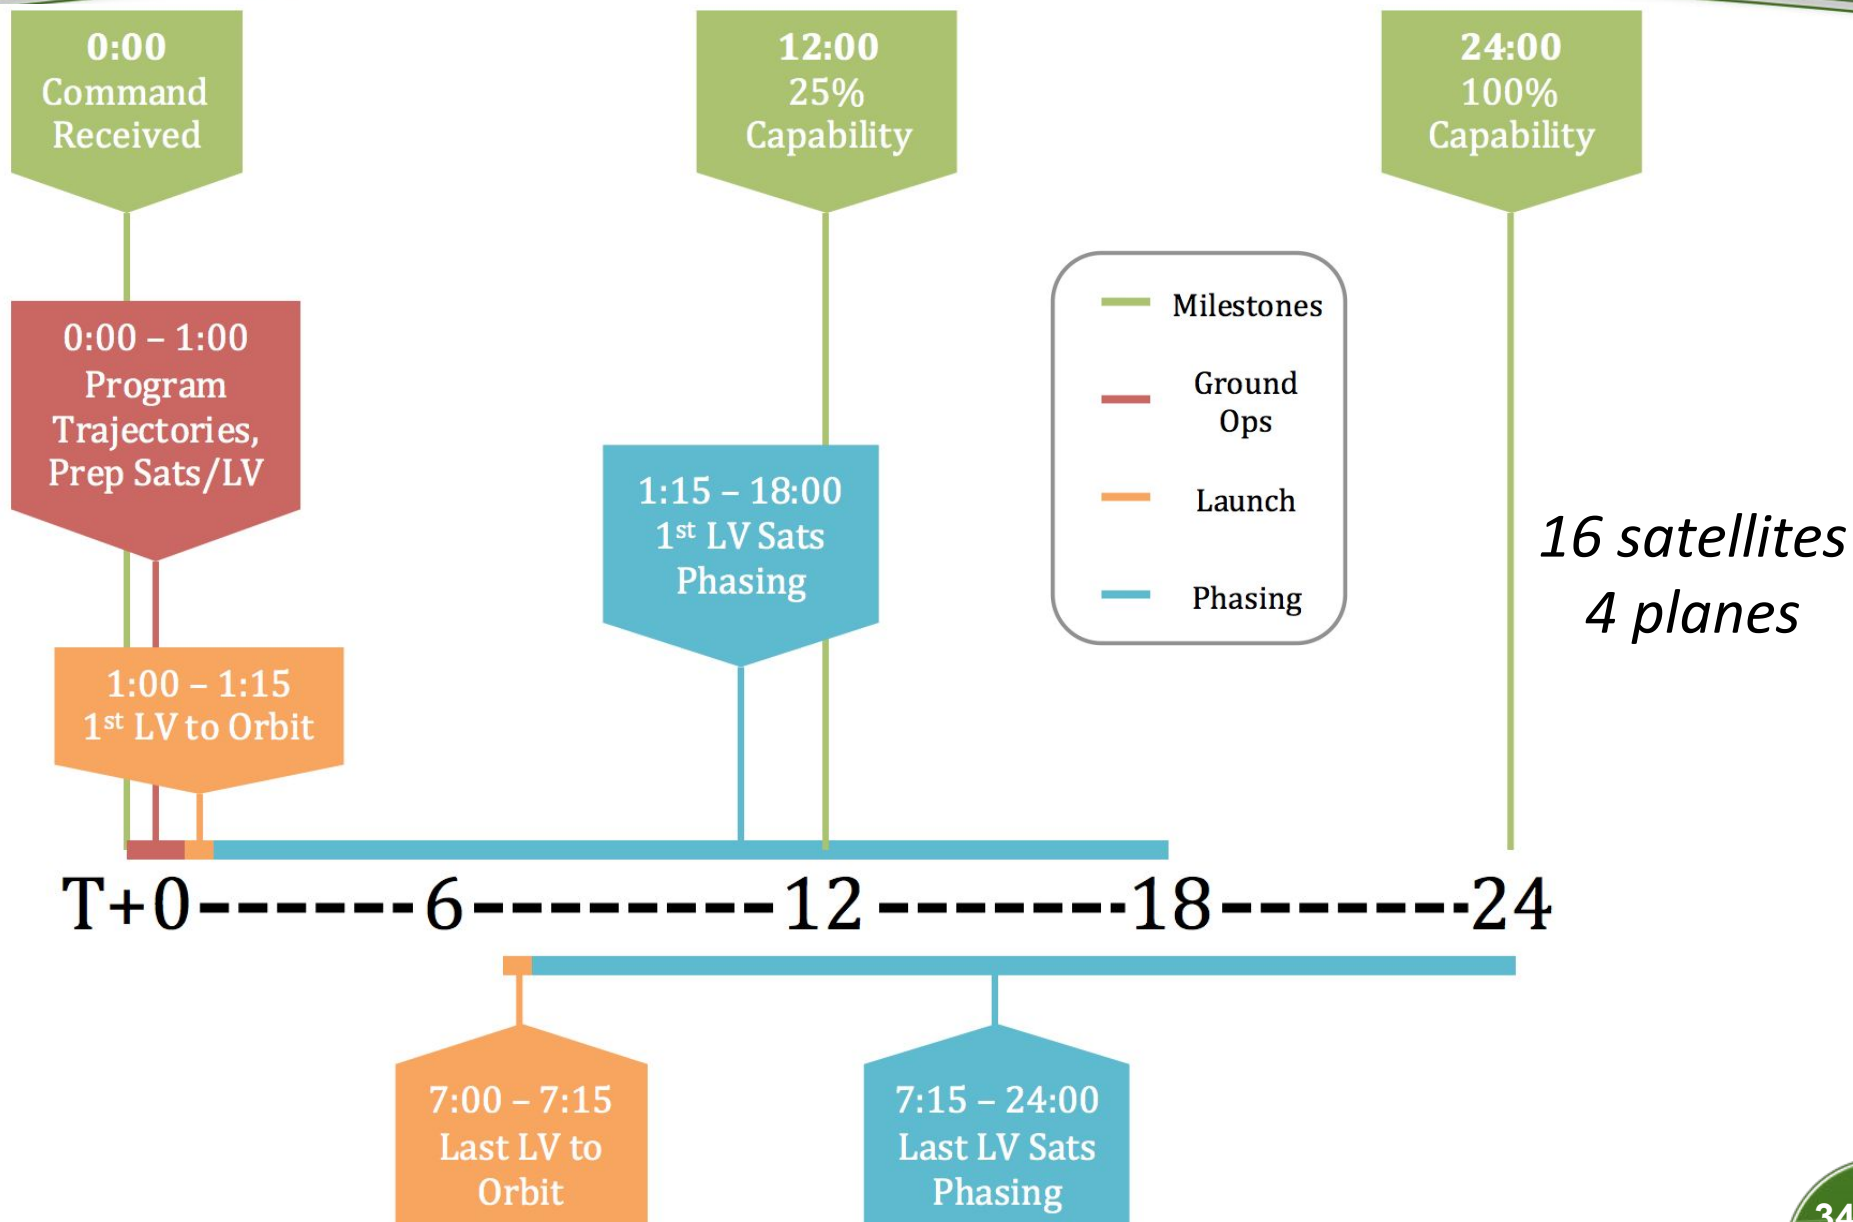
0:00
Command Received

12:00
25%
Capability

24:00
100%
Capability

0:00 – 1:00
Program Trajectories, Prep Sats/LV

Milestones

Ground Ops

Launch

Phasing

1:15 – 18:00
1$^{st}$ LV Sats Phasing

16 satellites
4 planes

1:00 – 1:15
1$^{st}$ LV to Orbit

T+0------6---------12-------18-------24

7:00 – 7:15
Last LV to Orbit

7:15 – 24:00
Last LV Sats Phasing

34